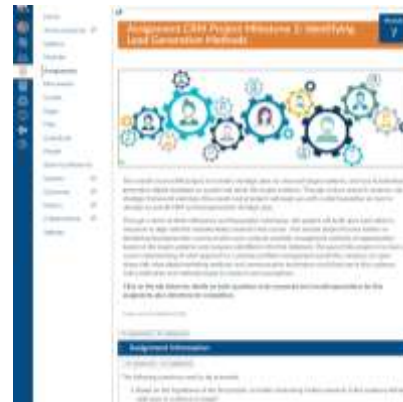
Assignment CRM Project Milestone 3: Identifying Lead Generation Methods

Home
Announcements
Syllabus
Modules
Assignments
Discussions
Grades
People
Files
Quizzes
Collaborations

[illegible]

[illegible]

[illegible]

Assignment Information

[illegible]